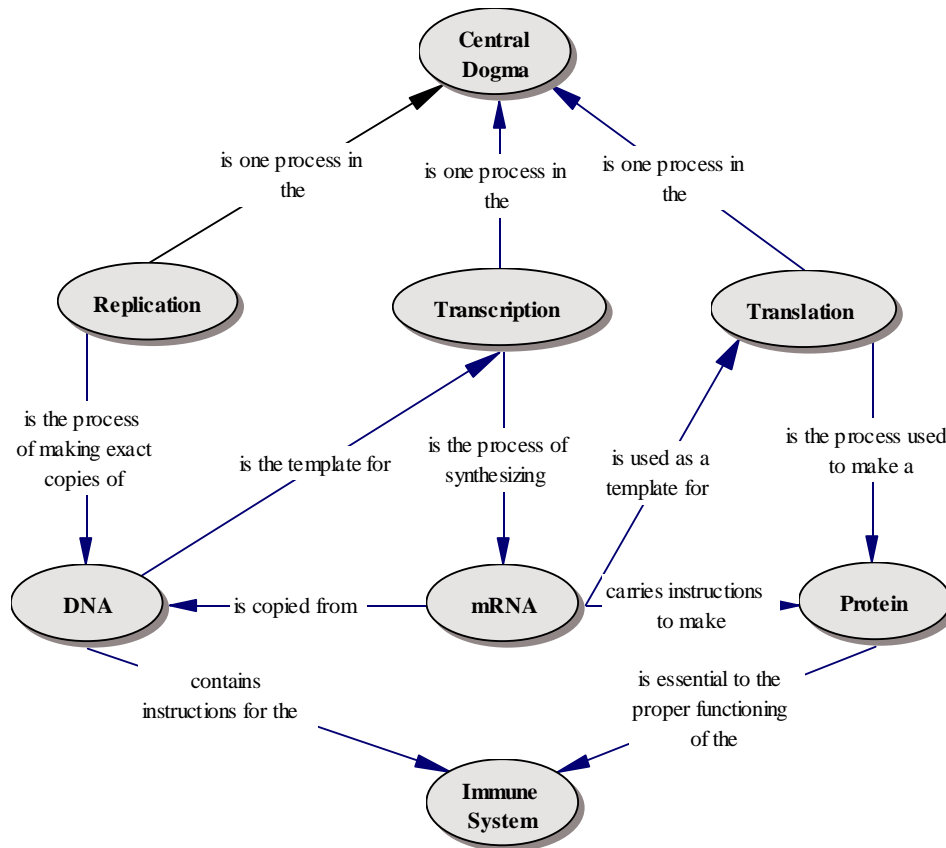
Central Dogma

is one process in the

is one process in the

is one process in the

Replication

Transcription

Translation

is the process of making exact copies of

is the template for

is the process of synthesizing

is used as a template for

is the process used to make a

DNA

is copied from

mRNA

carries instructions to make

Protein

contains instructions for the

is essential to the proper functioning of the

Immune System